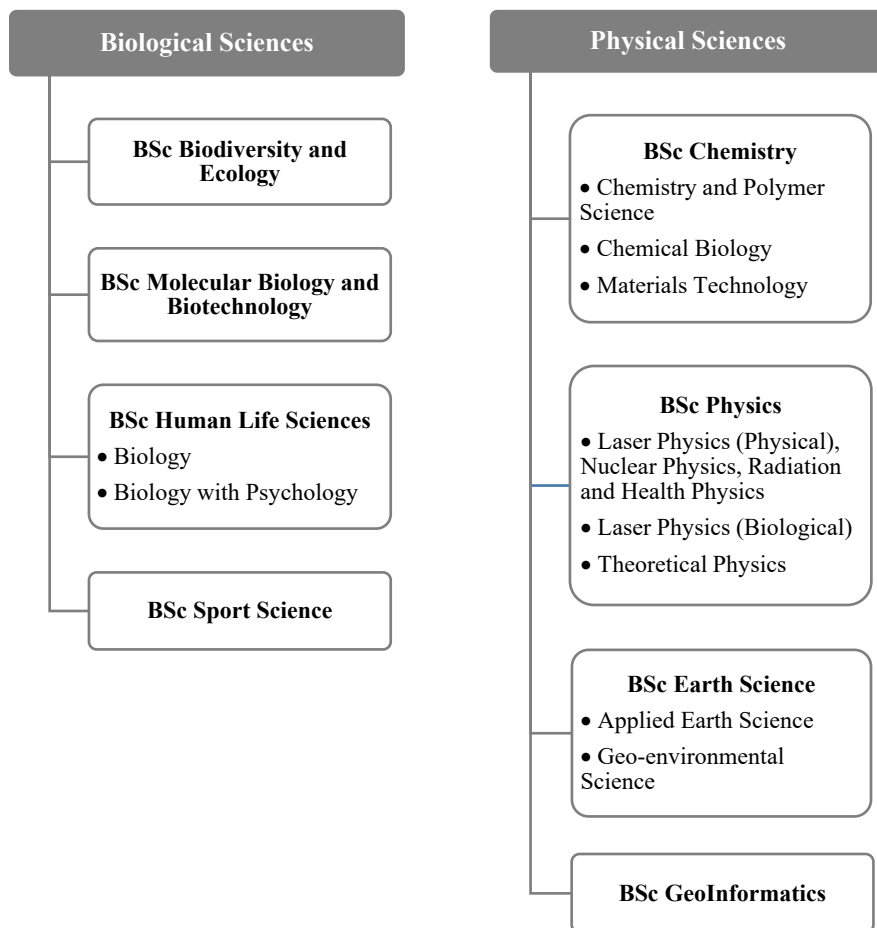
Biological Sciences

BSc Biodiversity and Ecology

BSc Molecular Biology and Biotechnology

BSc Human Life Sciences
• Biology
• Biology with Psychology

BSc Sport Science

Physical Sciences

BSc Chemistry
• Chemistry and Polymer Science
• Chemical Biology
• Materials Technology

BSc Physics
• Laser Physics (Physical), Nuclear Physics, Radiation and Health Physics
• Laser Physics (Biological)
• Theoretical Physics

BSc Earth Science
• Applied Earth Science
• Geo-environmental Science

BSc GeoInformatics